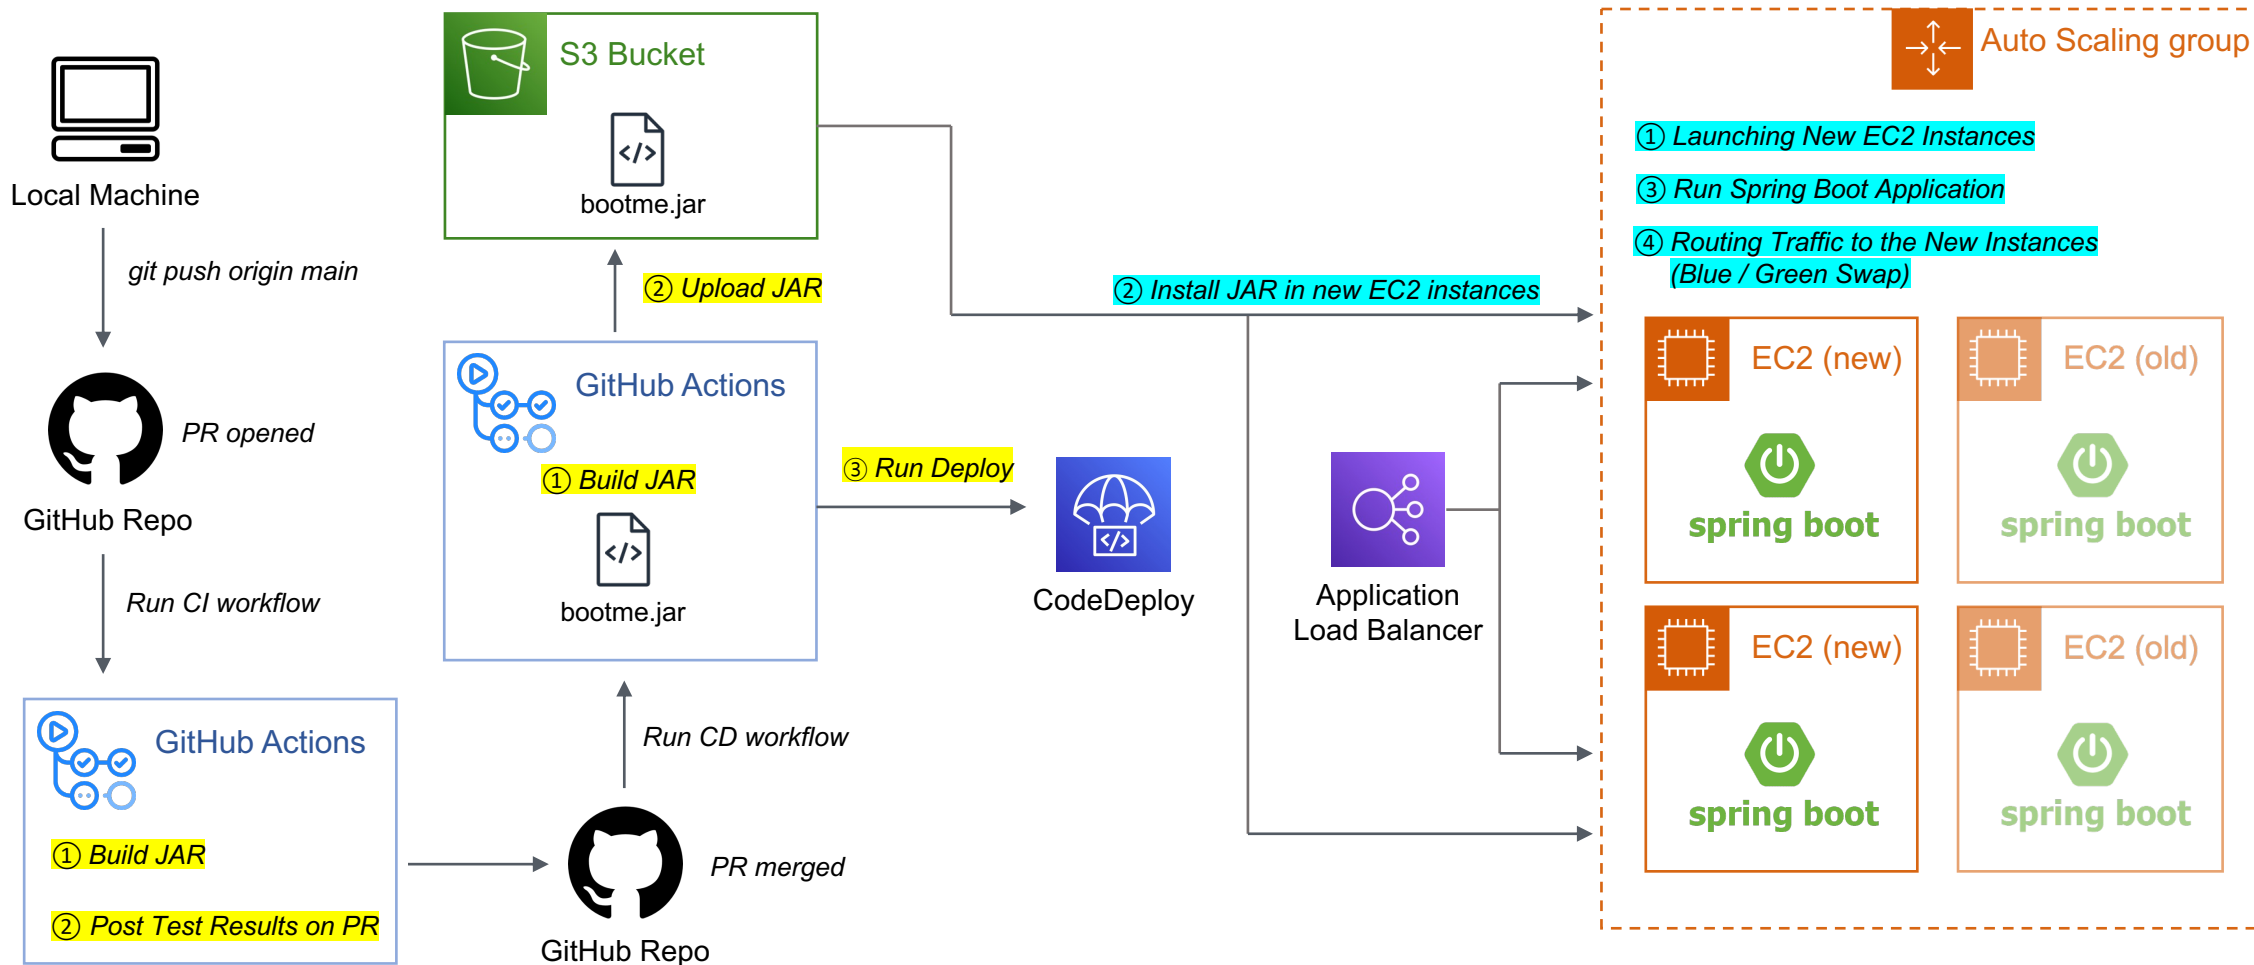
Local Machine

git push origin main

GitHub Repo

PR opened

Run CI workflow

GitHub Actions

① Build JAR

② Post Test Results on PR

GitHub Repo

PR merged

Run CD workflow

GitHub Actions

① Build JAR

bootme.jar

② Upload JAR

S3 Bucket

bootme.jar

③ Run Deploy

CodeDeploy

② Install JAR in new EC2 instances

Application Load Balancer

Auto Scaling group

① Launching New EC2 Instances

③ Run Spring Boot Application

④ Routing Traffic to the New Instances (Blue / Green Swap)

EC2 (new)

spring boot

EC2 (old)

spring boot

EC2 (new)

spring boot

EC2 (old)

spring boot